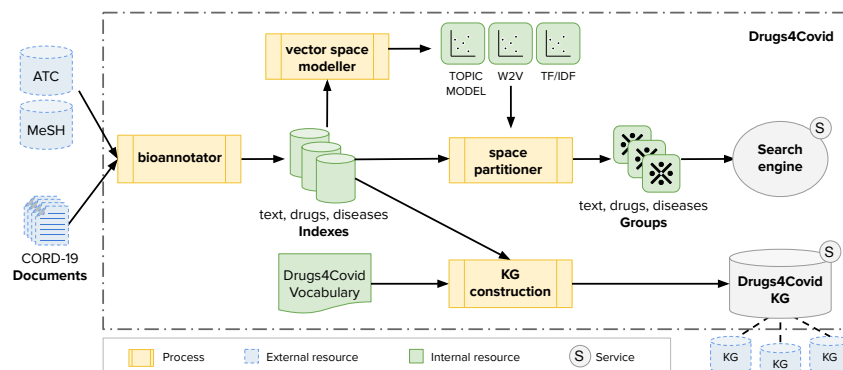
Drugs4Covid

ATC

MeSH

CORD-19
Documents

bioannotator

vector space modeller

TOPIC MODEL

W2V

TF/IDF

text, drugs, diseases
Indexes

space partitioner

text, drugs, diseases
Groups

S
Search engine

Drugs4Covid Vocabulary

KG construction

S
Drugs4Covid KG

KG

KG

KG

Process

External resource

Internal resource

S Service